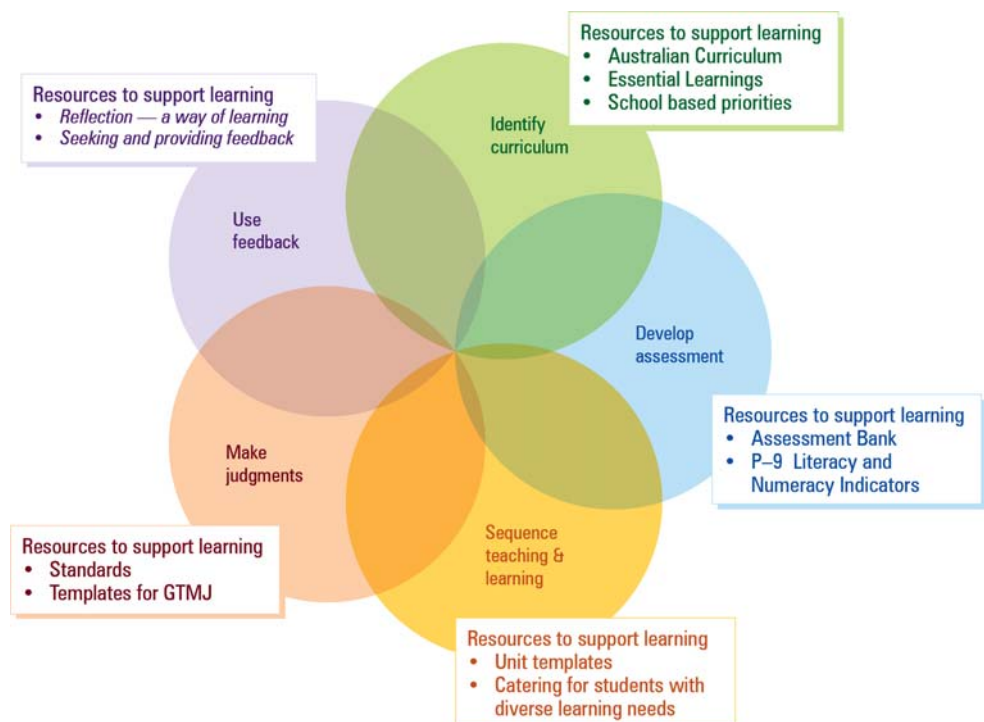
Resources to support learning
- Australian Curriculum
- Essential Learnings
- School based priorities

Resources to support learning
- *Reflection — a way of learning*
- *Seeking and providing feedback*

Identify curriculum

Use feedback

Develop assessment

Resources to support learning
- Assessment Bank
- P–9 Literacy and Numeracy Indicators

Make judgments

Sequence teaching & learning

Resources to support learning
- Standards
- Templates for GTMJ

Resources to support learning
- Unit templates
- Catering for students with diverse learning needs